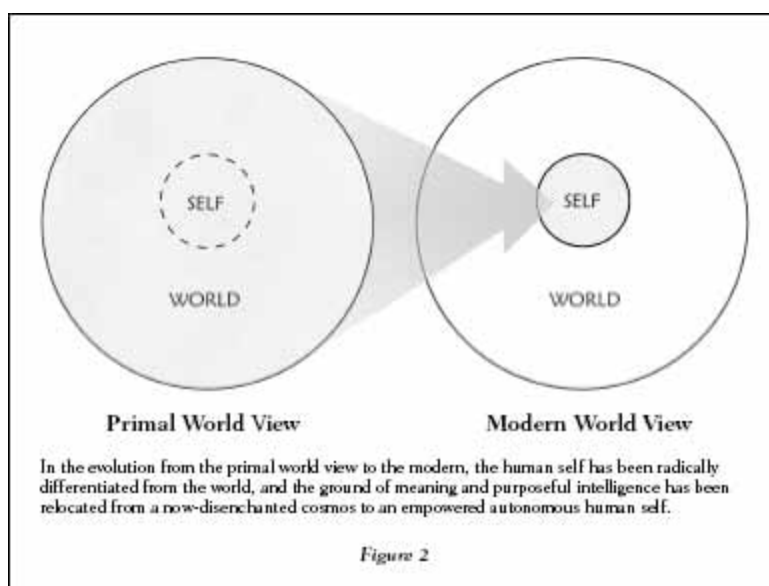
SELF

WORLD

SELF

WORLD

Primal World View

Modern World View

In the evolution from the primal world view to the modern, the human self has been radically differentiated from the world, and the ground of meaning and purposeful intelligence has been relocated from a now-disenchanted cosmos to an empowered autonomous human self.

Figure 2